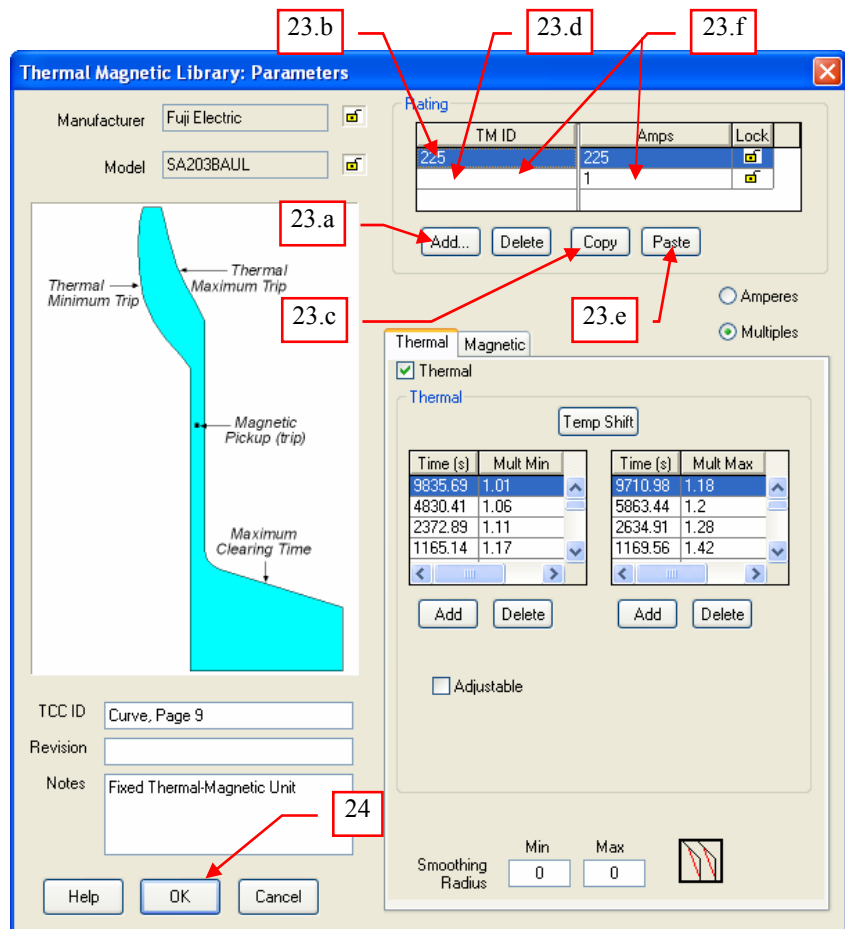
23.b

23.d

23.f

Thermal Magnetic Library: Parameters

Manufacturer Fuji Electric

Model SA203BAUL

Rating

| TM ID | Amps | Lock |
|---|---|---|
| 225 | 225 | |
| | 1 | |

23.a

Add... Delete Copy Paste

Thermal Minimum Trip

Thermal Maximum Trip

23.c

23.e

Amperes

Multiples

Thermal Magnetic

Thermal

Thermal

Temp Shift

Magnetic Pickup (trip)

| Time (s) | Mult Min |
|---|---|
| 9835.69 | 1.01 |
| 4830.41 | 1.06 |
| 2372.89 | 1.11 |
| 1165.14 | 1.17 |

| Time (s) | Mult Max |
|---|---|
| 9710.98 | 1.18 |
| 5863.44 | 1.2 |
| 2634.91 | 1.28 |
| 1169.56 | 1.42 |

Maximum Clearing Time

Add Delete

Add Delete

Adjustable

TCC ID Curve, Page 9

Revision

Notes Fixed Thermal-Magnetic Unit

24

Smoothing Radius

Min 0

Max 0

Help OK Cancel